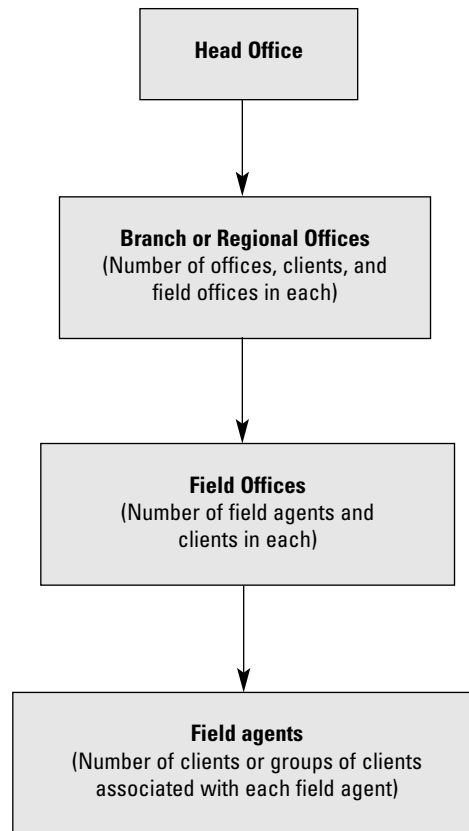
Head Office

Branch or Regional Offices
(Number of offices, clients, and field offices in each)

Field Offices
(Number of field agents and clients in each)

Field agents
(Number of clients or groups of clients associated with each field agent)